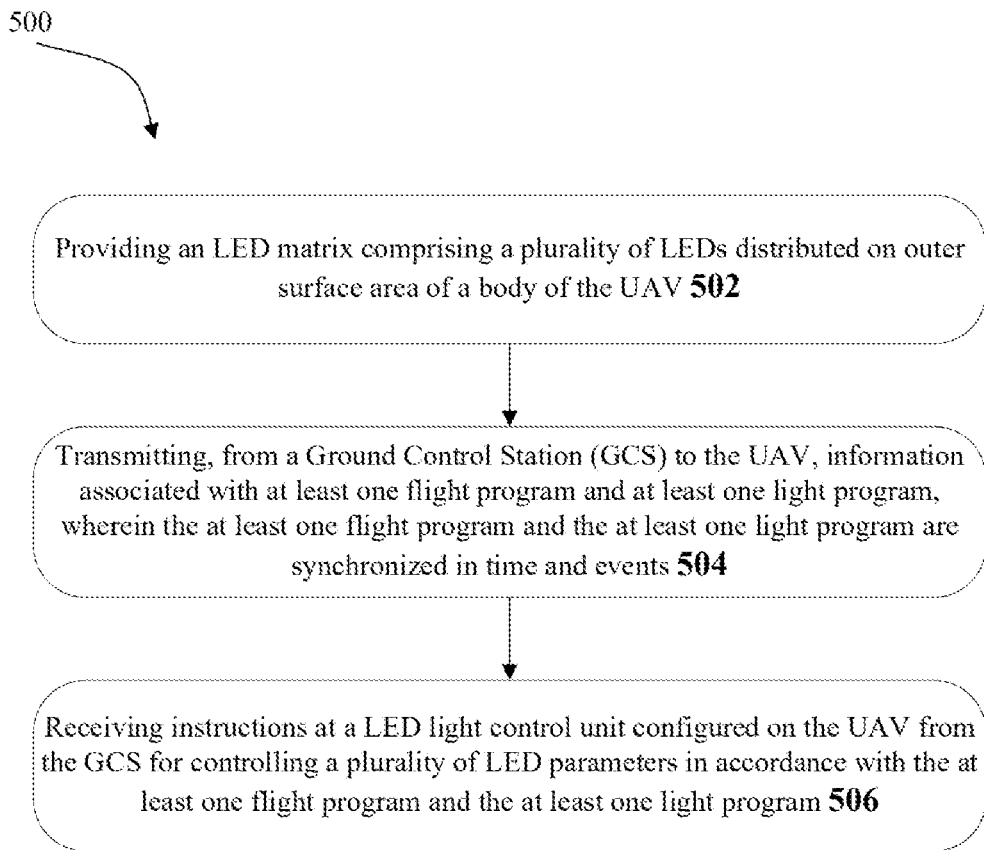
500

Providing an LED matrix comprising a plurality of LEDs distributed on outer surface area of a body of the UAV **502**

Transmitting, from a Ground Control Station (GCS) to the UAV, information associated with at least one flight program and at least one light program, wherein the at least one flight program and the at least one light program are synchronized in time and events **504**

Receiving instructions at a LED light control unit configured on the UAV from the GCS for controlling a plurality of LED parameters in accordance with the at least one flight program and the at least one light program **506**